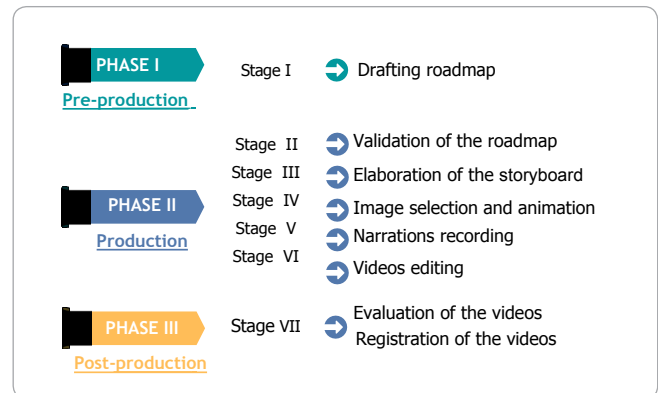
PHASE I
Pre-production

Stage I
Drafting roadmap

PHASE II
Production

Stage II
Validation of the roadmap
Stage III
Elaboration of the storyboard
Stage IV
Image selection and animation
Stage V
Narrations recording
Stage VI
Videos editing

PHASE III
Post-production

Stage VII
Evaluation of the videos
Registration of the videos